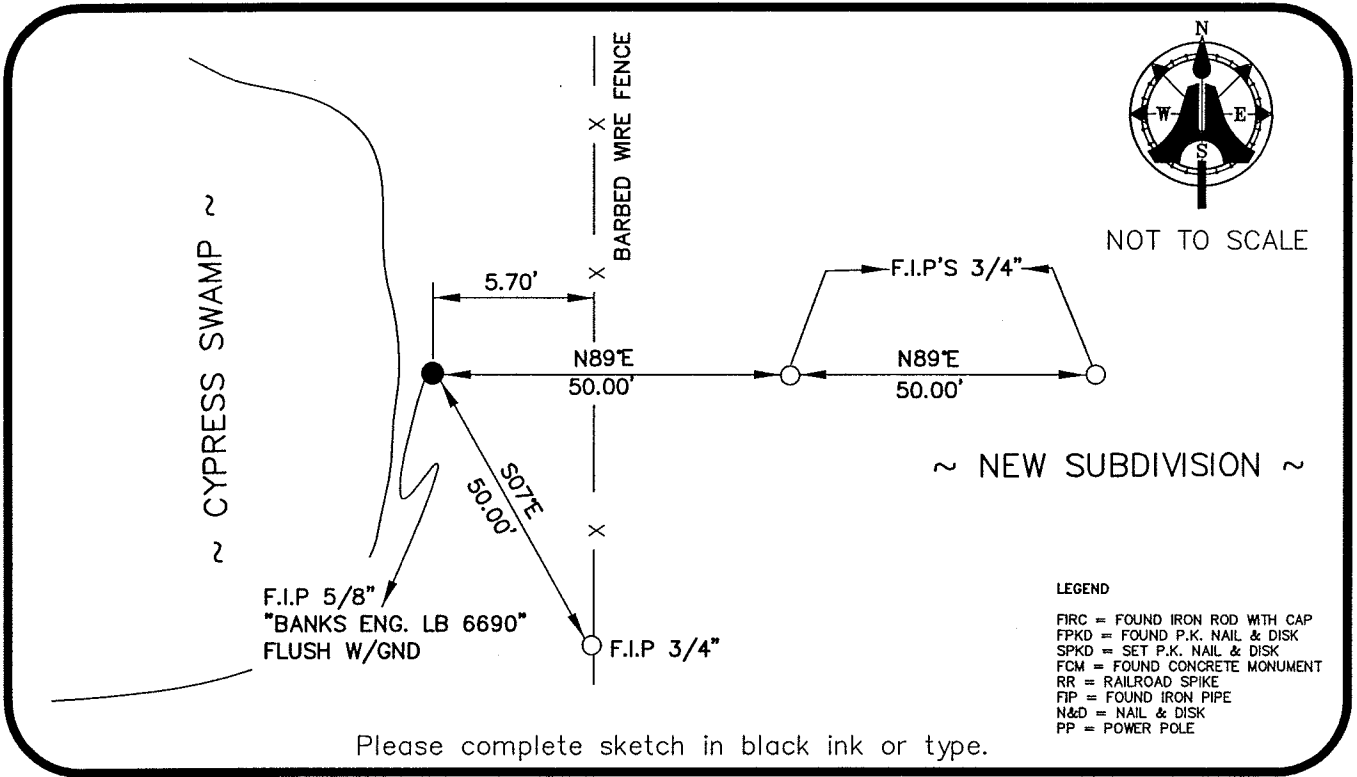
N
W
E
S

NOT TO SCALE

BARBED WIRE FENCE

~ CYPRESS SWAMP ~

5.70'

F.I.P'S 3/4"

N89°E
50.00'

N89°E
50.00'

S07°E
50.00'

~ NEW SUBDIVISION ~

F.I.P 5/8"
"BANKS ENG. LB 6690"
FLUSH W/GND

F.I.P 3/4"

LEGEND

FIRC = FOUND IRON ROD WITH CAP
FPKD = FOUND P.K. NAIL & DISK
SPKD = SET P.K. NAIL & DISK
FCM = FOUND CONCRETE MONUMENT
RR = RAILROAD SPIKE
FIP = FOUND IRON PIPE
N&D = NAIL & DISK
PP = POWER POLE

Please complete sketch in black ink or type.